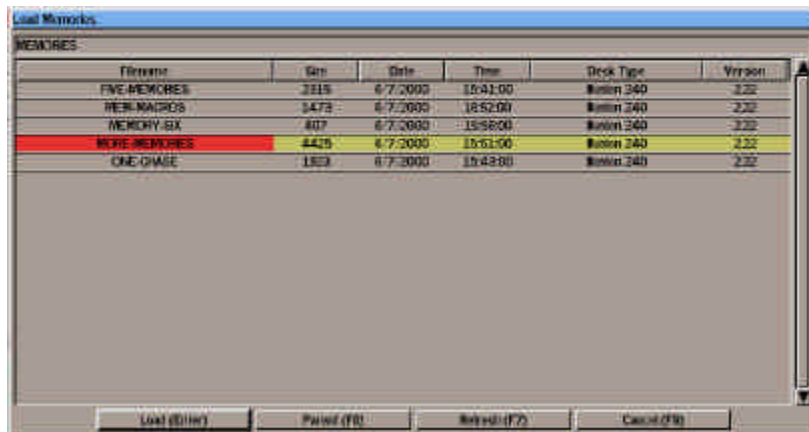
Load Memories

MEMORIES

| Filename | Size | Date | Time | Desk Type | Version |
|---|---|---|---|---|---|
| FIVE-MEMORIES | 2316 | 6/7/2000 | 15:41:00 | Illusion 240 | 2.22 |
| MEM-MACROS | 1473 | 6/7/2000 | 16:52:00 | Illusion 240 | 2.22 |
| MEMORY-SIX | 407 | 6/7/2000 | 15:58:00 | Illusion 240 | 2.22 |
| MORE-MEMORIES | 4425 | 6/7/2000 | 15:51:00 | Illusion 240 | 2.22 |
| ONE-CHASE | 1823 | 6/7/2000 | 15:43:00 | Illusion 240 | 2.22 |

Load (Enter) | Parent (F8) | Refresh (F7) | Cancel (F9)